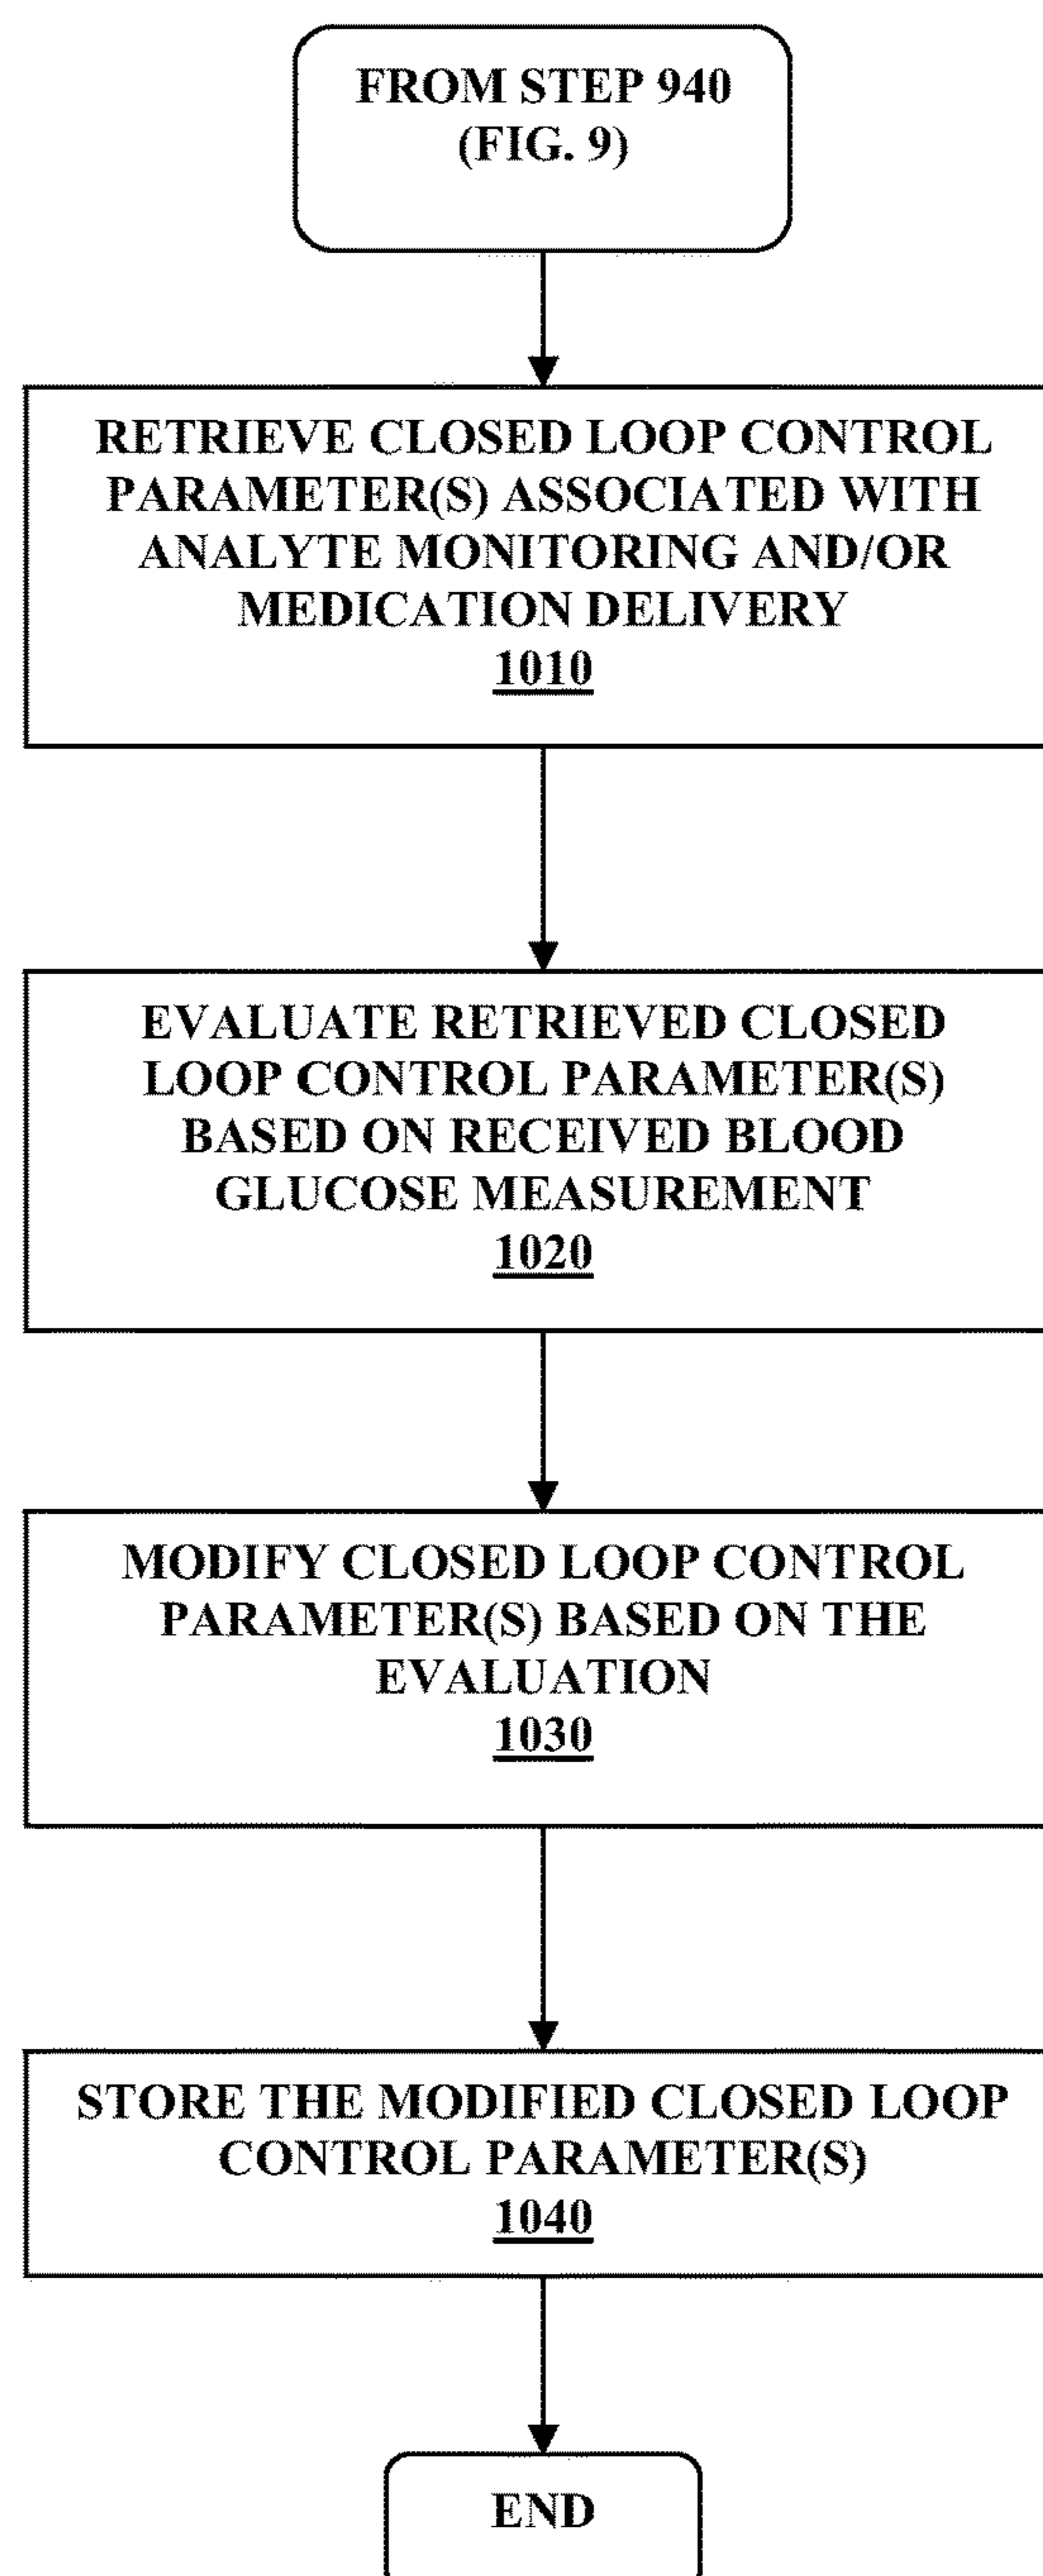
FROM STEP 940
(FIG. 9)

RETRIEVE CLOSED LOOP CONTROL PARAMETER(S) ASSOCIATED WITH ANALYTE MONITORING AND/OR MEDICATION DELIVERY
1010

EVALUATE RETRIEVED CLOSED LOOP CONTROL PARAMETER(S) BASED ON RECEIVED BLOOD GLUCOSE MEASUREMENT
1020

MODIFY CLOSED LOOP CONTROL PARAMETER(S) BASED ON THE EVALUATION
1030

STORE THE MODIFIED CLOSED LOOP CONTROL PARAMETER(S)
1040

END